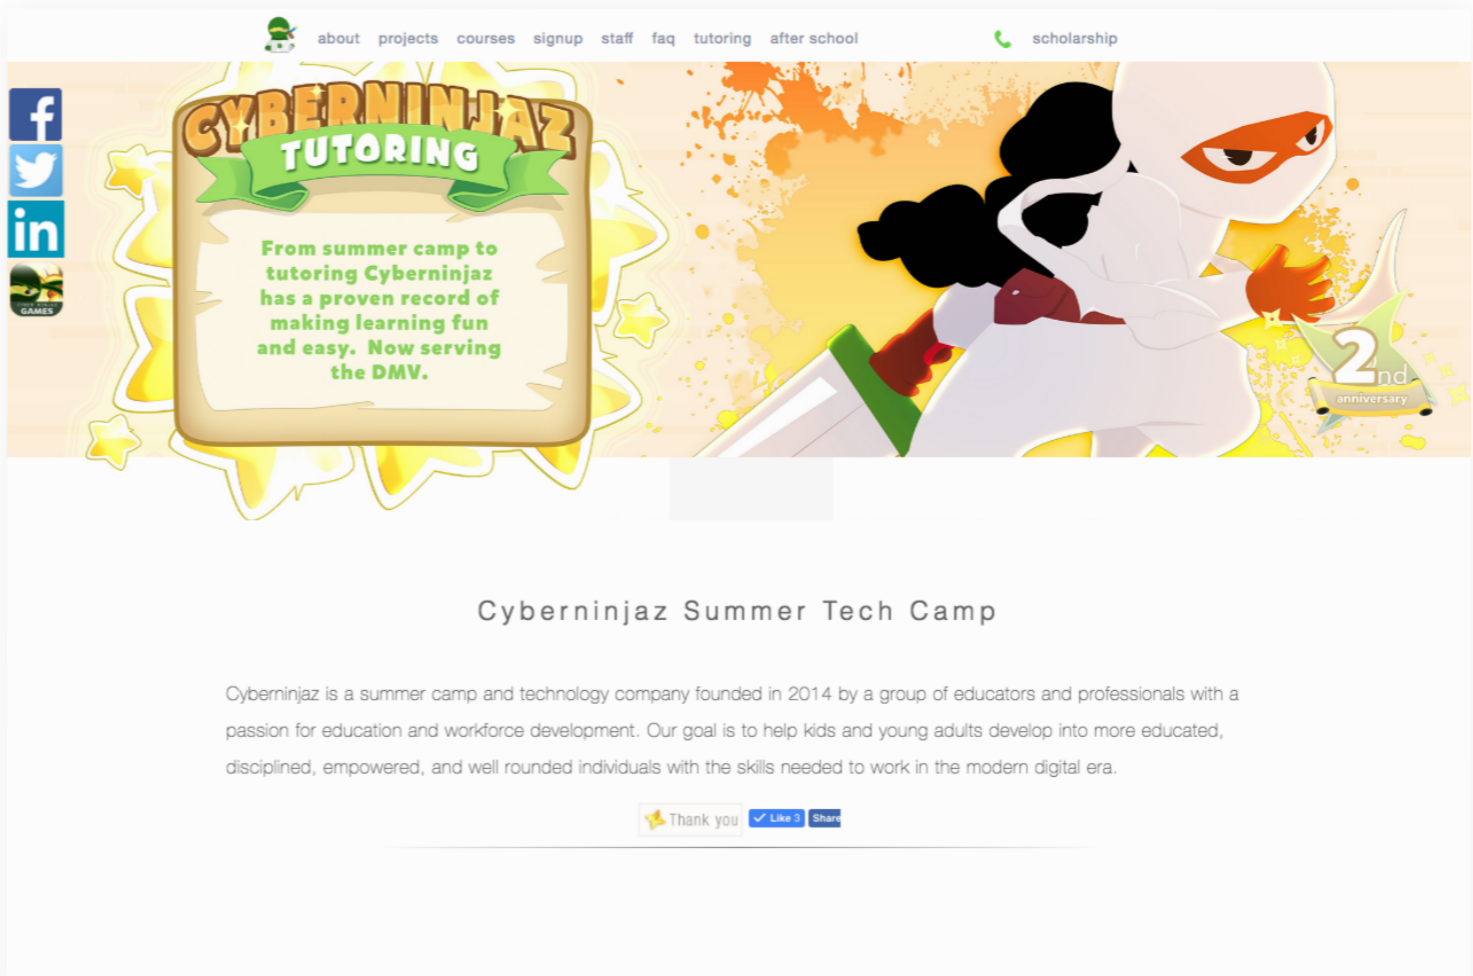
about projects courses signup staff faq tutoring after school scholarship

CYBERNINJAZ TUTORING

From summer camp to tutoring Cyberninjaz has a proven record of making learning fun and easy. Now serving the DMV.

GAMES

2nd anniversary

Cyberninjaz Summer Tech Camp

Cyberninjaz is a summer camp and technology company founded in 2014 by a group of educators and professionals with a passion for education and workforce development. Our goal is to help kids and young adults develop into more educated, disciplined, empowered, and well rounded individuals with the skills needed to work in the modern digital era.

Thank you Like 3 Share